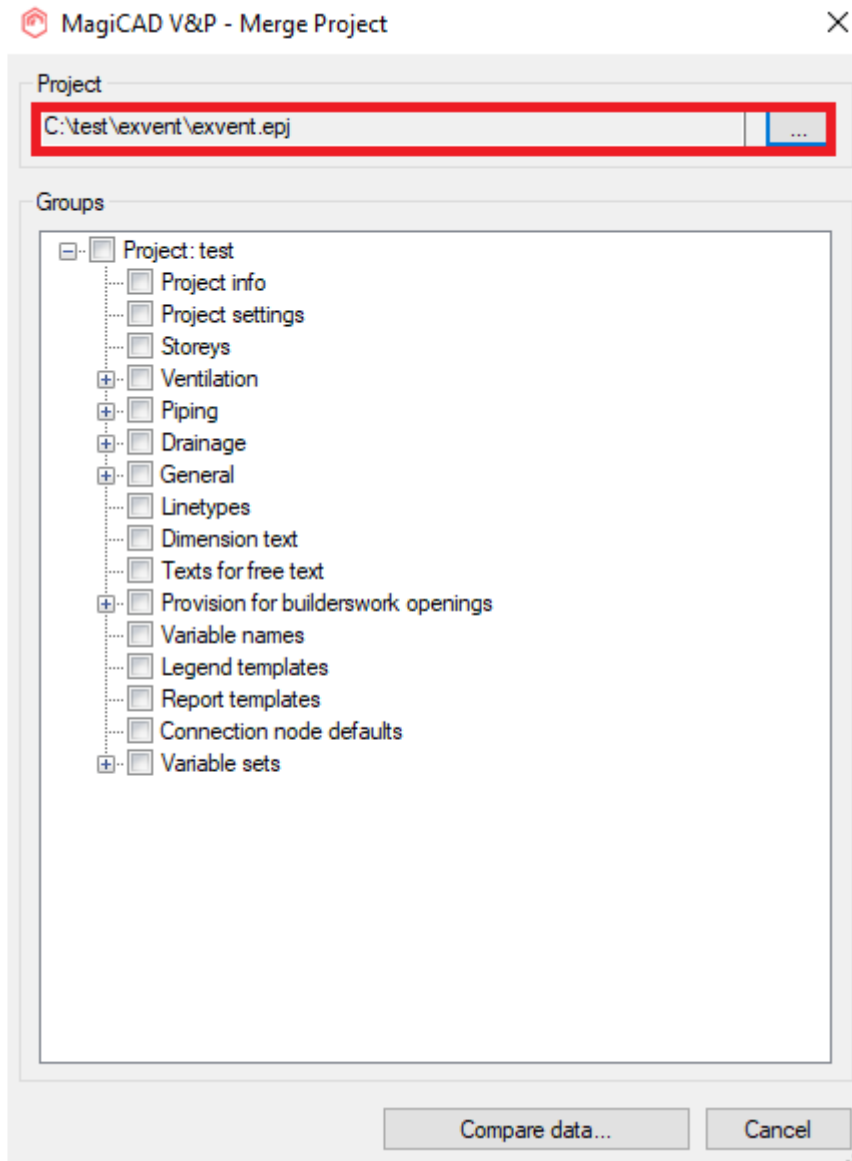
MagiCAD V&P - Merge Project

Project
C:\test\exvent\exvent.epj
...

Groups
Project: test
Project info
Project settings
Storeys
Ventilation
Piping
Drainage
General
Linetypes
Dimension text
Texts for free text
Provision for builderswork openings
Variable names
Legend templates
Report templates
Connection node defaults
Variable sets

Compare data...
Cancel